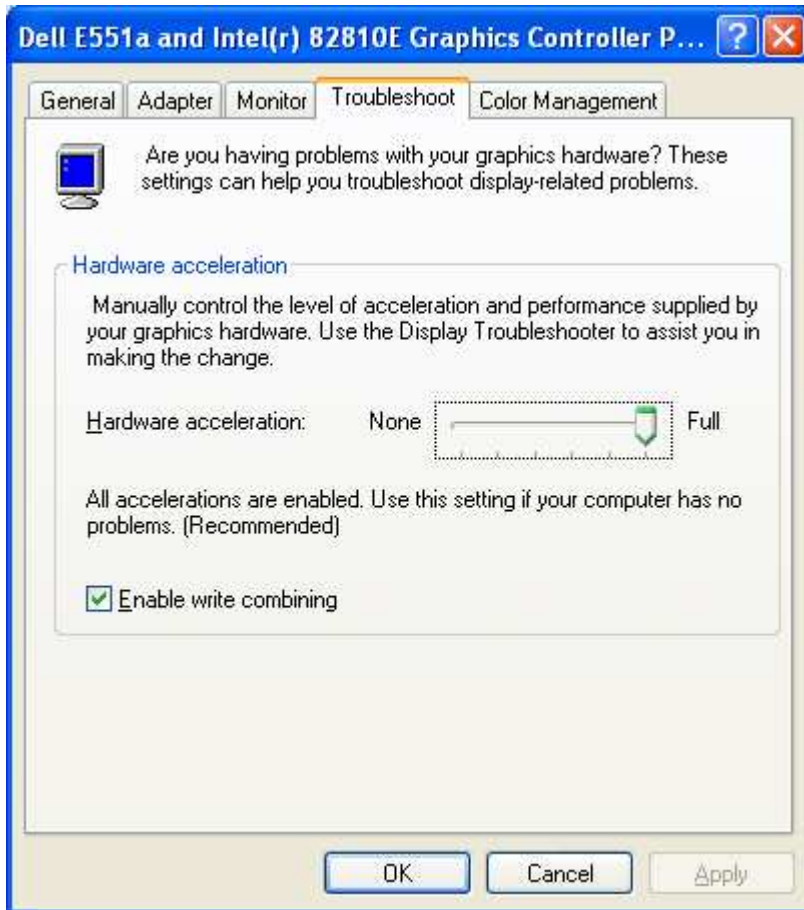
Dell E551a and Intel(r) 82810E Graphics Controller P...

General | Adapter | Monitor | Troubleshoot | Color Management

Are you having problems with your graphics hardware? These settings can help you troubleshoot display-related problems.

Hardware acceleration

Manually control the level of acceleration and performance supplied by your graphics hardware. Use the Display Troubleshooter to assist you in making the change.

Hardware acceleration: None Full

All accelerations are enabled. Use this setting if your computer has no problems. (Recommended)

Enable write combining

OK Cancel Apply